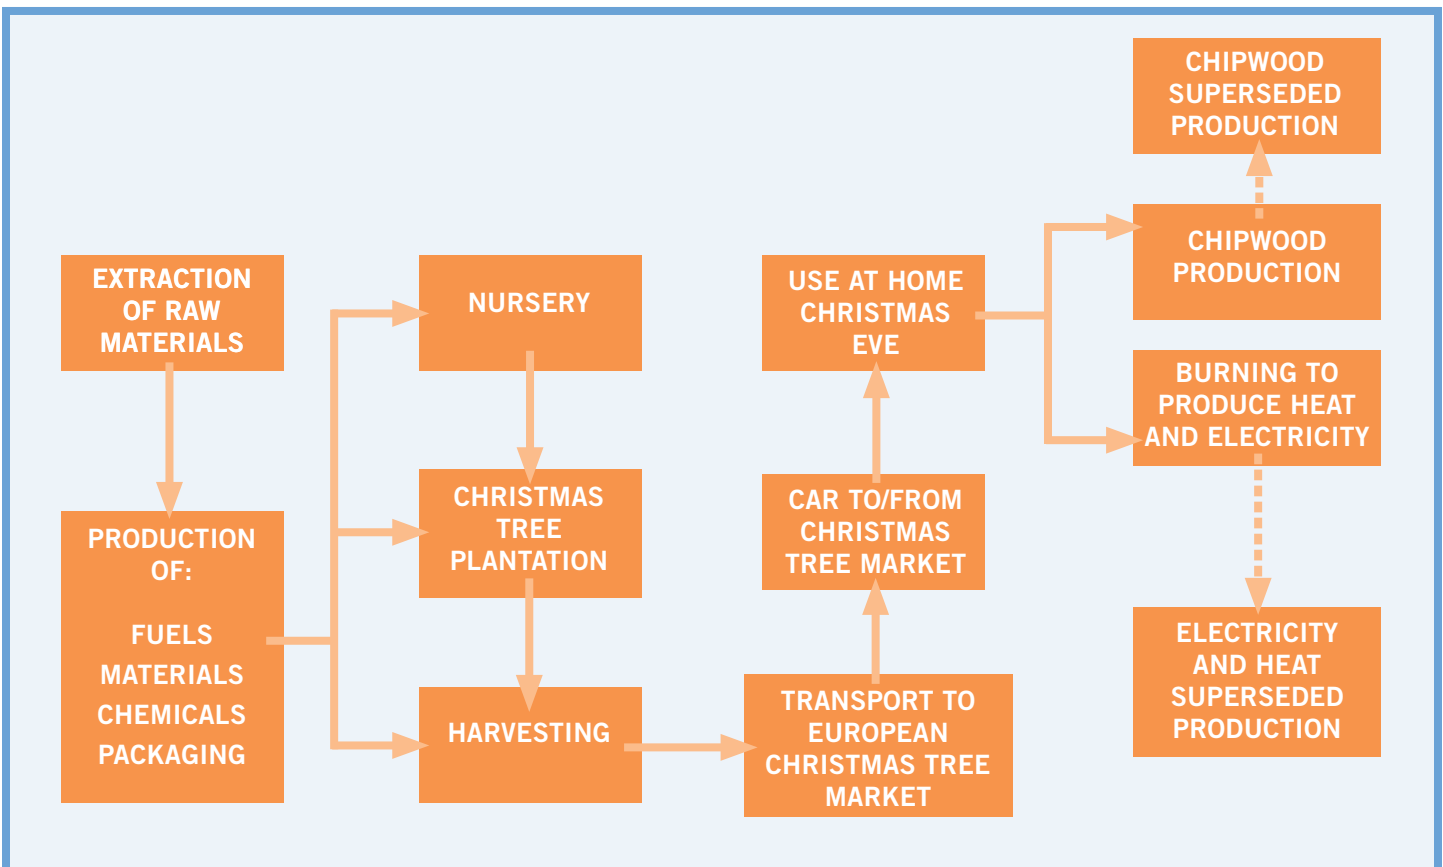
EXTRACTION OF RAW MATERIALS

PRODUCTION OF:

FUELS
MATERIALS
CHEMICALS
PACKAGING

NURSERY

CHRISTMAS TREE PLANTATION

HARVESTING

TRANSPORT TO EUROPEAN CHRISTMAS TREE MARKET

CAR TO/FROM CHRISTMAS TREE MARKET

USE AT HOME CHRISTMAS EVE

CHIPWOOD SUPERSEDED PRODUCTION

CHIPWOOD PRODUCTION

BURNING TO PRODUCE HEAT AND ELECTRICITY

ELECTRICITY AND HEAT SUPERSEDED PRODUCTION